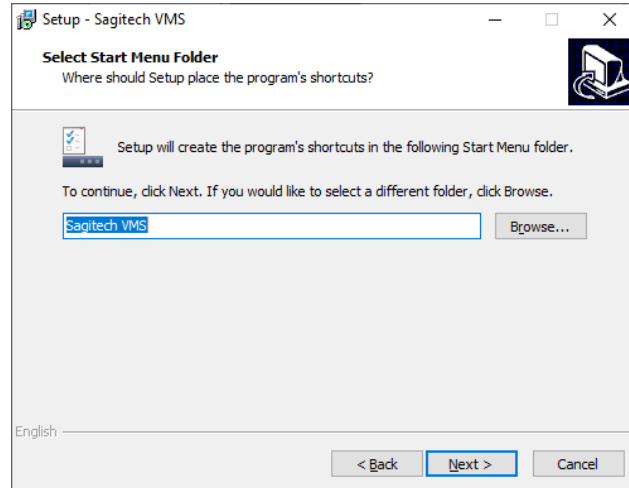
Setup - Sagitech VMS

Select Start Menu Folder
Where should Setup place the program's shortcuts?

Setup will create the program's shortcuts in the following Start Menu folder.

To continue, click Next. If you would like to select a different folder, click Browse.

Sagitech VMS

Browse...

English

< Back

Next >

Cancel